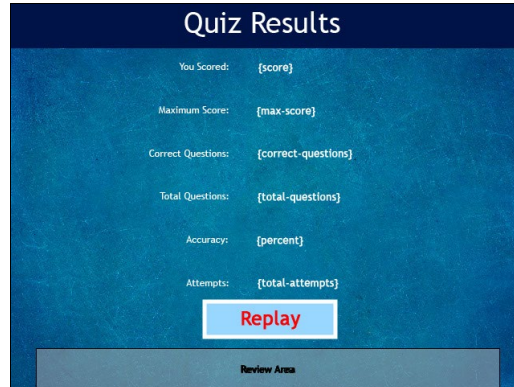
Quiz Results

| You Scored: | {score} |
|---|---|
| Maximum Score: | {max-score} |
| Correct Questions: | {correct-questions} |
| Total Questions: | {total-questions} |
| Accuracy: | {percent} |
| Attempts: | {total-attempts} |

Replay

Review Area